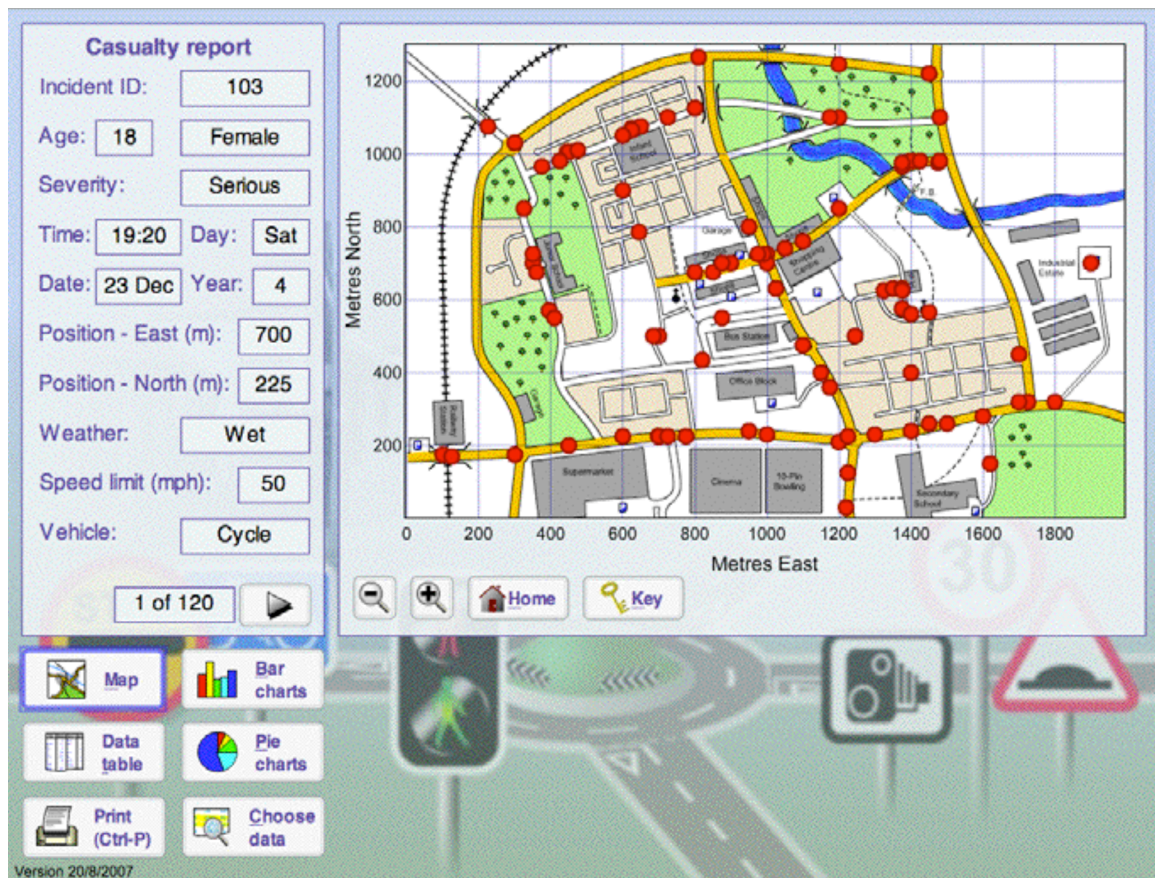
Casualty report

Incident ID: 103

Age: 18 Female

Severity: Serious

Time: 19:20 Day: Sat

Date: 23 Dec Year: 4

Position - East (m): 700

Position - North (m): 225

Weather: Wet

Speed limit (mph): 50

Vehicle: Cycle

1 of 120

Metres North

1200
1000
800
600
400
200

Infant School
Garage
Shopping Centre
Industrial Estate
Bus Station
Office Block
Railway Station
Supermarket
Cinema
10-Pin Bowling
Secondary School
F.B.

0 200 400 600 800 1000 1200 1400 1600 1800

Metres East

Home Key

30

Map
Bar charts
Data table
Pie charts
Print (Ctrl-P)
Choose data

Version 20/8/2007